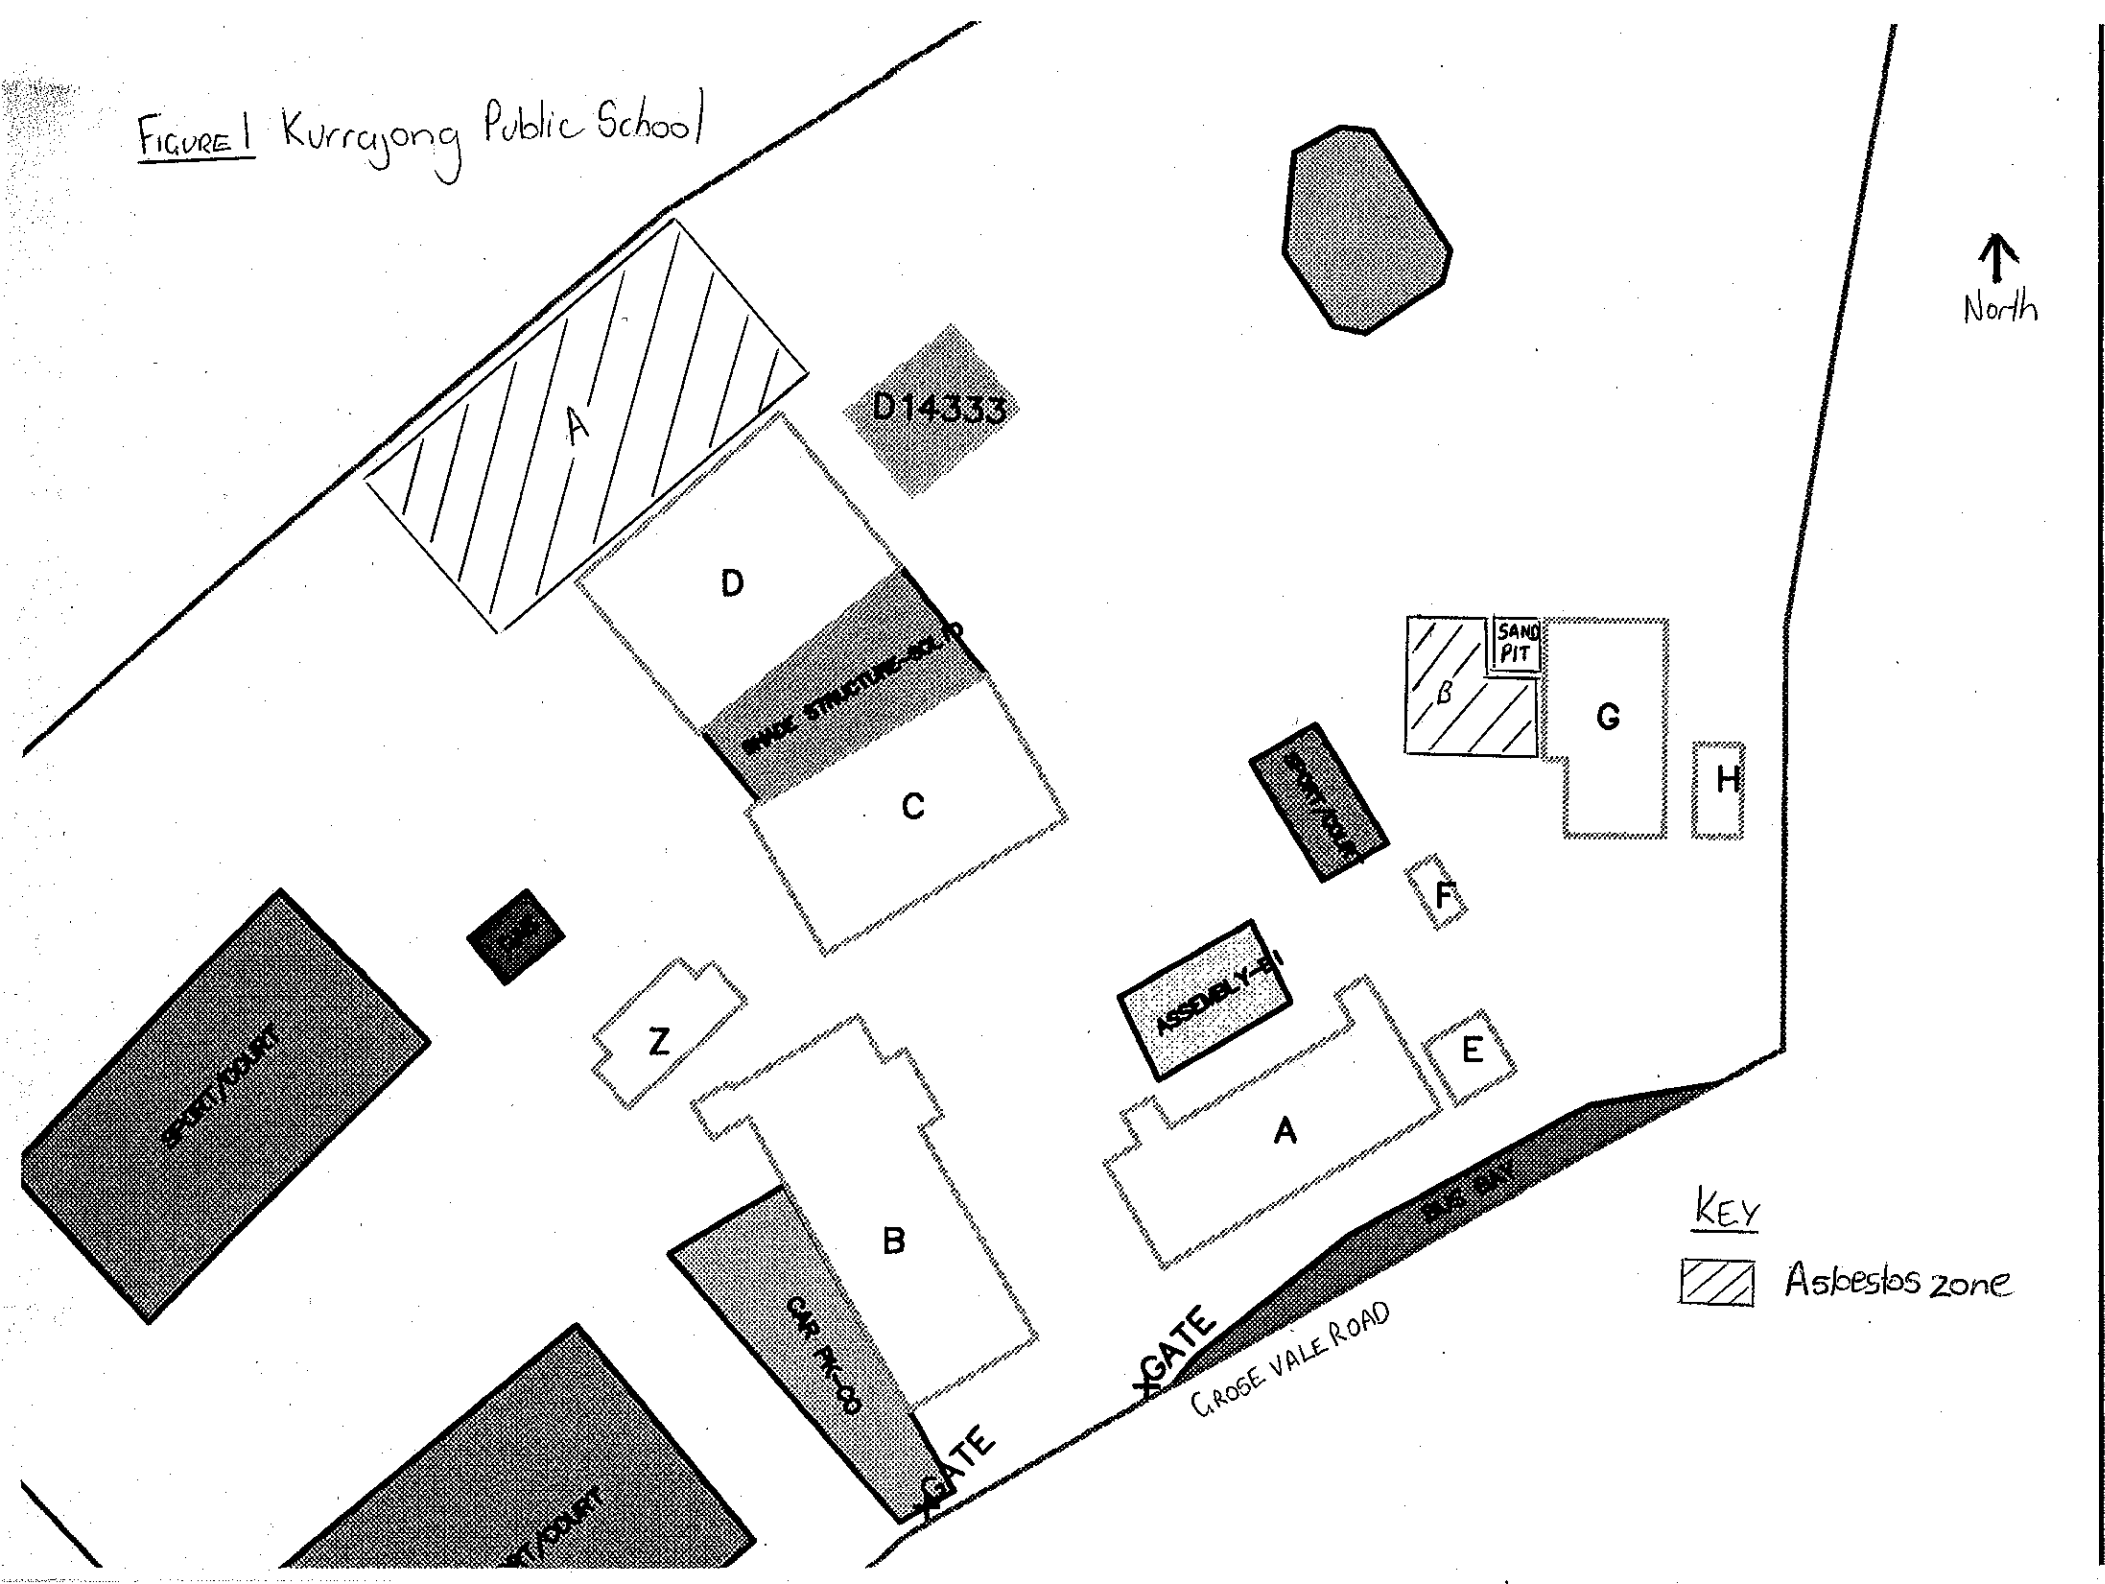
FIGURE 1 Kurrajong Public School

North

A

D14333

D

SHADE STRUCTURE-SD, D

C

SAND PIT

B

G

H

SPORT/COURT

F

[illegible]

ASSEMBLY-S1

Z

E

A

SPORT/COURT

B

BUS BAY

KEY

Asbestos zone

CAR PK-C0

GATE

GATE

GROSE VALE ROAD

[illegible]RT/COURT